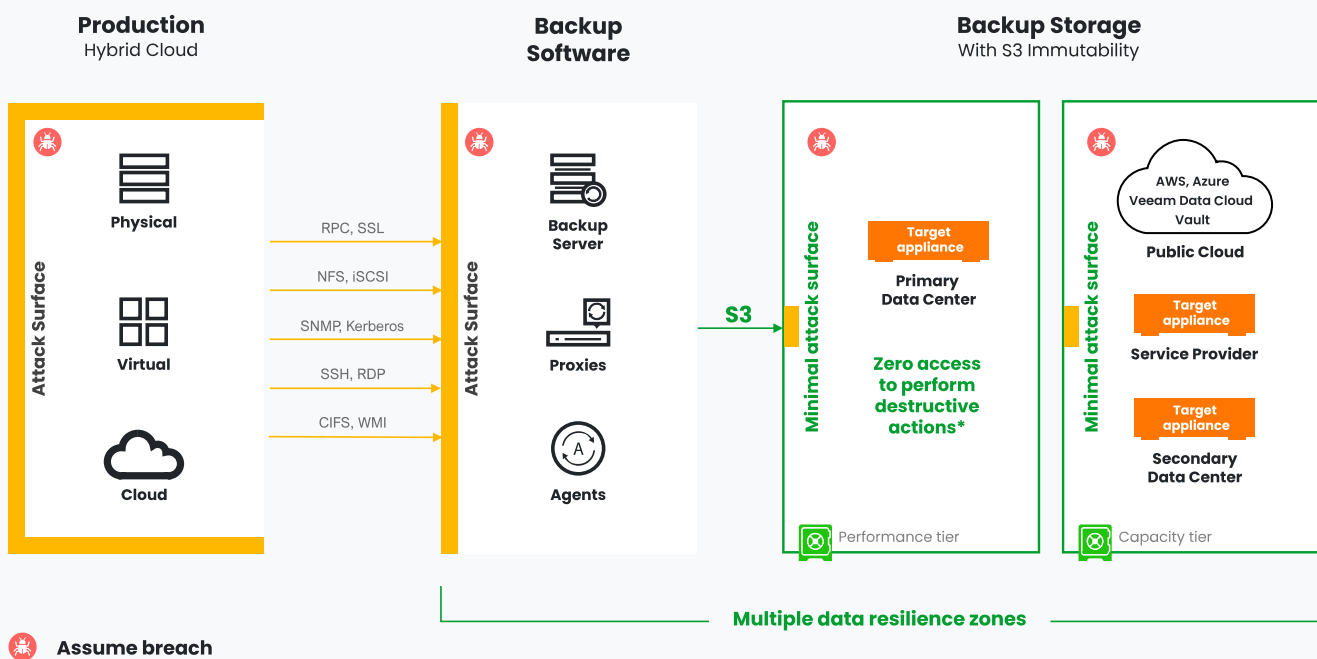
Production
Hybrid Cloud

Backup Software

Backup Storage
With S3 Immutability

Attack Surface

Physical

Virtual

Cloud

RPC, SSL

NFS, iSCSI

SNMP, Kerberos

SSH, RDP

CIFS, WMI

Attack Surface

Backup Server

Proxies

Agents

S3

Minimal attack surface

Target appliance

Primary Data Center

Zero access to perform destructive actions*

Performance tier

Minimal attack surface

AWS, Azure
Veeam Data Cloud Vault

Public Cloud

Target appliance

Service Provider

Target appliance

Secondary Data Center

Capacity tier

Multiple data resilience zones

Assume breach